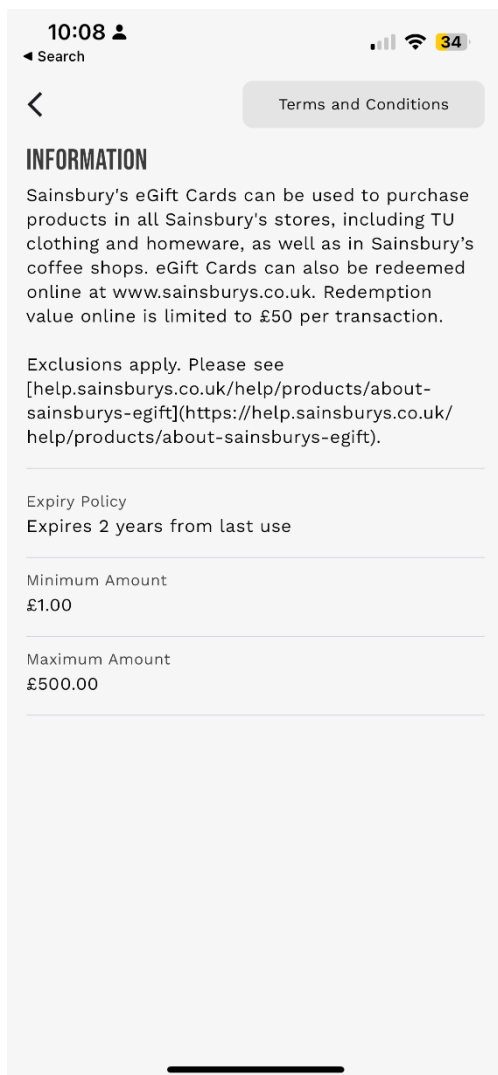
10:08
◂ Search
34

<

Terms and Conditions

INFORMATION

Sainsbury's eGift Cards can be used to purchase products in all Sainsbury's stores, including TU clothing and homeware, as well as in Sainsbury’s coffee shops. eGift Cards can also be redeemed online at www.sainsburys.co.uk. Redemption value online is limited to £50 per transaction.

Exclusions apply. Please see [help.sainsburys.co.uk/help/products/about-sainsburys-egift](https://help.sainsburys.co.uk/help/products/about-sainsburys-egift).

Expiry Policy
Expires 2 years from last use

Minimum Amount
£1.00

Maximum Amount
£500.00